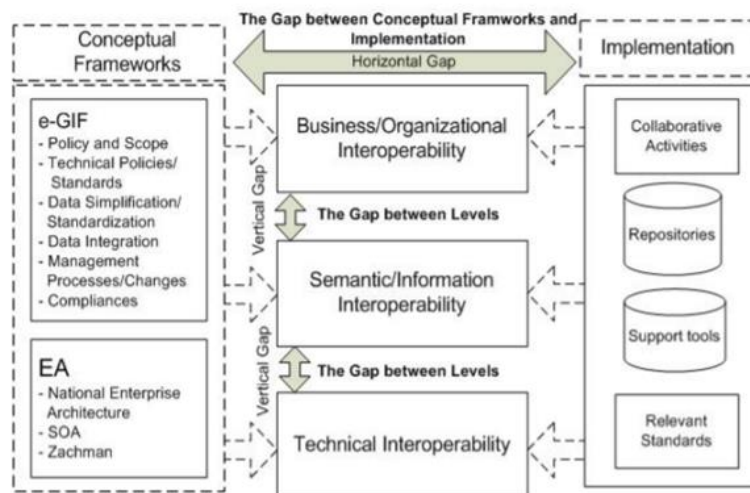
The Gap between Conceptual Framworks and Implementation

Horizontal Gap

Conceptual Frameworks

Implementation

e-GIF
- Policy and Scope
- Technical Policies/ Standards
- Data Simplification/ Standardization
- Data Integration
- Management Processes/Changes
- Compliances

EA
- National Enterprise Architecture
- SOA
- Zachman

Business/Organizational Interoperability

Vertical Gap

The Gap between Levels

Semantic/Information Interoperability

Vertical Gap

The Gap between Levels

Technical Interoperability

Collaborative Activities

Repositories

Support tools

Relevant Standards